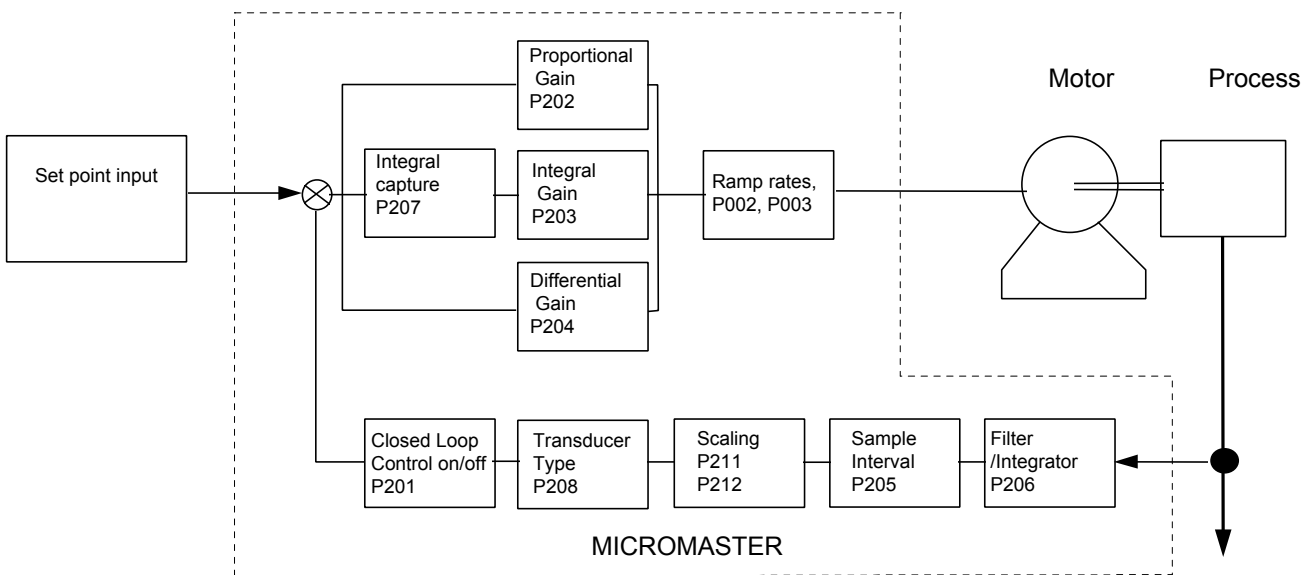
Set point input

Proportional Gain P202

Integral capture P207

Integral Gain P203

Differential Gain P204

Ramp rates, P002, P003

Motor

Process

Closed Loop Control on/off P201

Transducer Type P208

Scaling P211 P212

Sample Interval P205

Filter /Integrator P206

MICROMASTER